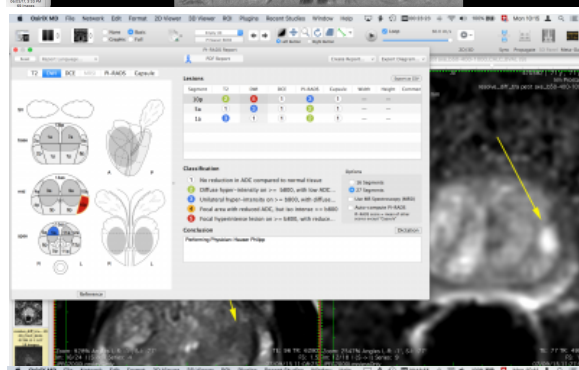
OsiriX MD File Network Edit Format 2D Viewer 3D Viewer ROI Plugins Recent Studies Window Help

Mon 10:15

PI-RADS Report

PDF Report

Create Report... Export Diagram...

T2 DWI DCE MRS PI-RADS Capsule

Lesions

Remove ROI

| Segment | T2 | DWI | DCE | PI-RADS | Capsule | Width | Height | Comment |
|---|---|---|---|---|---|---|---|---|
| 10p | 5 | 5 | 1 | 5 | 1 | | | |
| 5a | 1 | 5 | 1 | 5 | 1 | | | |
| 1a | 3 | 1 | 1 | 3 | 1 | | | |

Classification

1 No reduction in ADC compared to normal tissue
2 Diffuse hyper-intensity on >= b800, with low ADC...
3 Unilateral hyper-intensity on >= b800, with diffuse...
4 Focal area with reduced ADC, but iso-intense >= b800
5 Focal hyperintense lesion on >= b800, with reduce...

Options
16 Segments
27 Segments
Use MR Spectroscopy (MRS)
Auto-compute PI-RADS

Conclusion

Dictation

Performing Physician: Hauser Philipp

Reference

A P R L